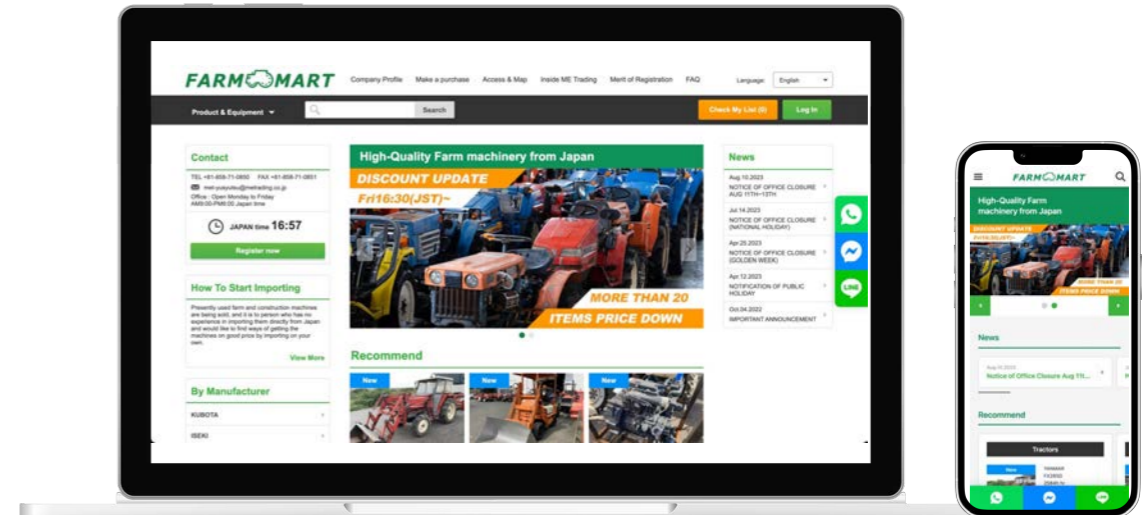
FARMMART

Company Profile Make a purchase Access & Map Inside ME Trading Merit of Registration FAQ Language English

Product & Equipment Search Check My List (0) Log In

Contact
TEL +81-858-71-0850 FAX +81-858-71-0851
mei-yuayutau@metrading.co.jp
Office : Open Monday to Friday AM9:00-PM6:00 Japan time
JAPAN time 16:57
Register now

How To Start Importing
Presently used farm and construction machines are being sold, and it is to person who has no experience in importing them directly from Japan and would like to find ways of getting the machines on good price by importing on your own.
View More

By Manufacturer
KUBOTA
ISEKI

High-Quality Farm machinery from Japan
DISCOUNT UPDATE
Fri16:30(JST)~
MORE THAN 20
ITEMS PRICE DOWN

Recommend
New New New

News
Aug 10.2023
NOTICE OF OFFICE CLOSURE AUG 11TH~13TH
Jul 14.2023
NOTICE OF OFFICE CLOSURE (NATIONAL HOLIDAY)
Apr.25.2023
NOTICE OF OFFICE CLOSURE (GOLDEN WEEK)
Apr.12.2023
NOTIFICATION OF PUBLIC HOLIDAY
Oct.04.2022
IMPORTANT ANNOUNCEMENT

LINE

FARMMART
High-Quality Farm machinery from Japan
DISCOUNT UPDATE
MORE THAN 20
ITEMS PRICE DOWN
News
Aug 10.2023
Notice of Office Closure Aug 11t...
Recommend
Tractors
New
YANMAR